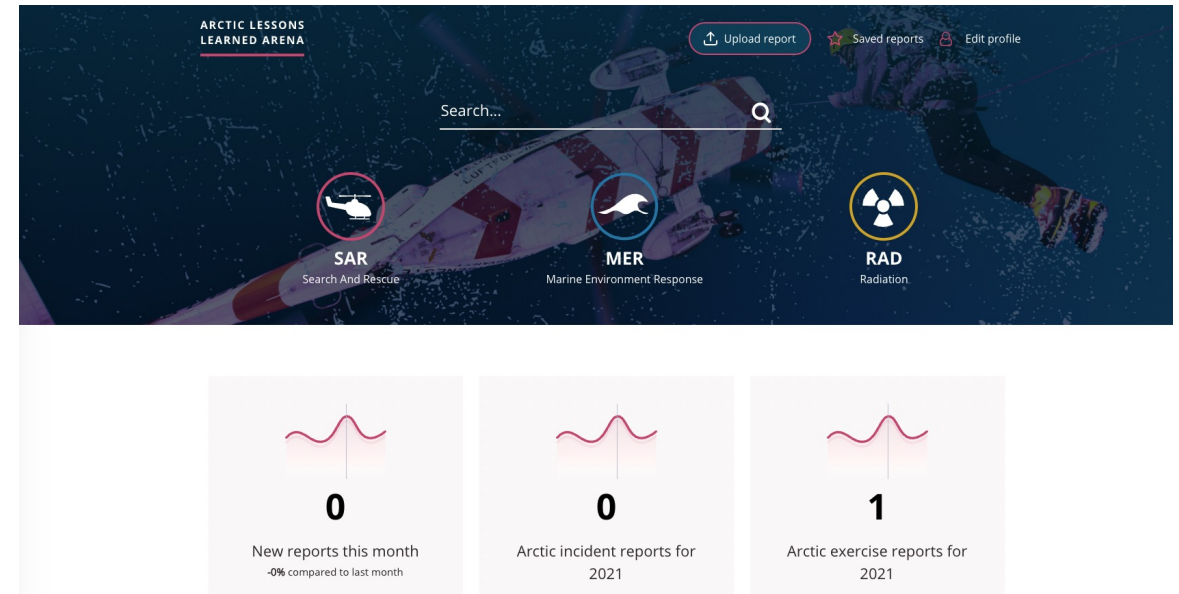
ARCTIC LESSONS LEARNED ARENA

Upload report

Saved reports

Edit profile

Search...

SAR
Search And Rescue

MER
Marine Environment Response

RAD
Radiation

0
New reports this month
**-0%** compared to last month

0
Arctic incident reports for 2021

1
Arctic exercise reports for 2021